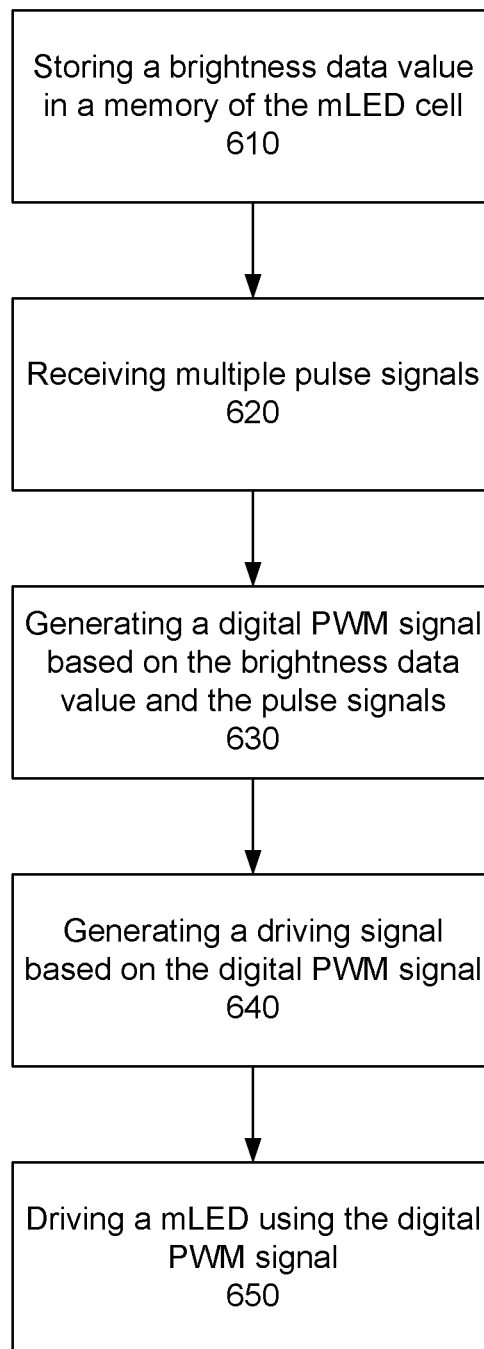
Storing a brightness data value in a memory of the mLED cell
610

Receiving multiple pulse signals
620

Generating a digital PWM signal based on the brightness data value and the pulse signals
630

Generating a driving signal based on the digital PWM signal
640

Driving a mLED using the digital PWM signal
650